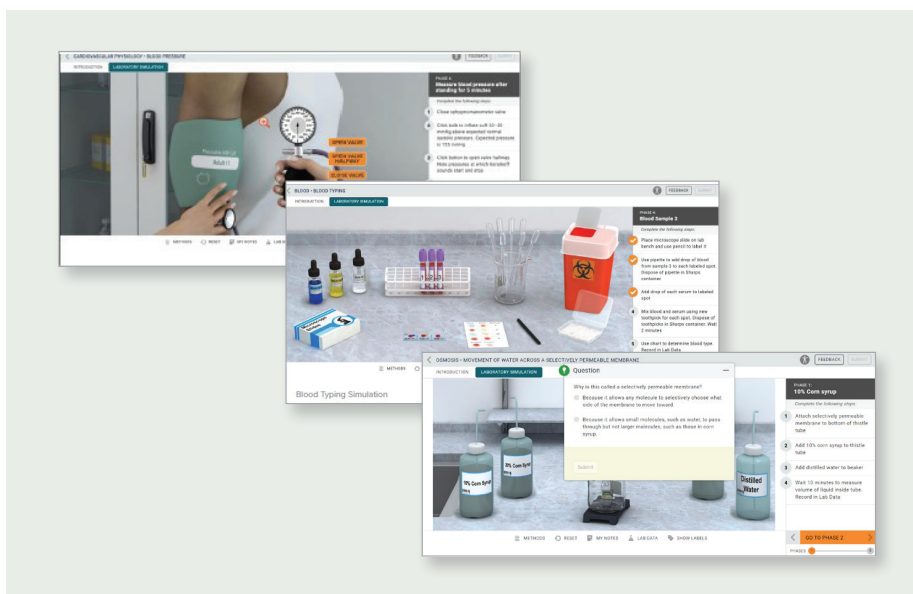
CARDIOVASCULAR PHYSIOLOGY • BLOOD PRESSURE

FEEDBACK SUBMIT

INTRODUCTION LABORATORY SIMULATION

PHASE 4
Measure blood pressure after standing for 5 minutes

Complete the following steps:

1 Close sphygmomanometer valve

2 Click bulb to inflate cuff 20–30 mmHg above expected normal systolic pressure. Expected pressure is 155 mmHg

3 Click button to open valve halfway. Note pressures at which Korotkoff sounds start and stop

OPEN VALVE

OPEN VALVE HALFWAY

CLOSE VALVE

METHODS RESET MY NOTES LAB DATA

BLOOD • BLOOD TYPING

FEEDBACK SUBMIT

INTRODUCTION LABORATORY SIMULATION

PHASE 4
Blood Sample 3

Complete the following steps:

Place microscope slide on lab bench and use pencil to label 3

Use pipette to add drop of blood from sample 3 to each labeled spot. Dispose of pipette in Sharps container

Add drop of each serum to labeled spot

4 Mix blood and serum using new toothpick for each spot. Dispose of toothpicks in Sharps container. Wait 2 minutes

5 Use chart to determine blood type. Record in Lab Data

METHODS

Blood Typing Simulation

OSMOSIS • MOVEMENT OF WATER ACROSS A SELECTIVELY PERMEABLE MEMBRANE

FEEDBACK SUBMIT

INTRODUCTION LABORATORY SIMULATION

Question

Why is this called a selectively permeable membrane?

Because it allows any molecule to selectively choose what side of the membrane to move toward.

Because it allows small molecules, such as water, to pass through but not larger molecules, such as those in corn syrup.

Submit

PHASE 1
10% Corn syrup

Complete the following steps:

1 Attach selectively permeable membrane to bottom of thistle tube

2 Add 10% corn syrup to thistle tube

3 Add distilled water to beaker

4 Wait 10 minutes to measure volume of liquid inside tube. Record in Lab Data

10% Corn Syrup

30% Corn Syrup

Distilled Water

GO TO PHASE 2

PHASES

METHODS RESET MY NOTES LAB DATA SHOW LABELS